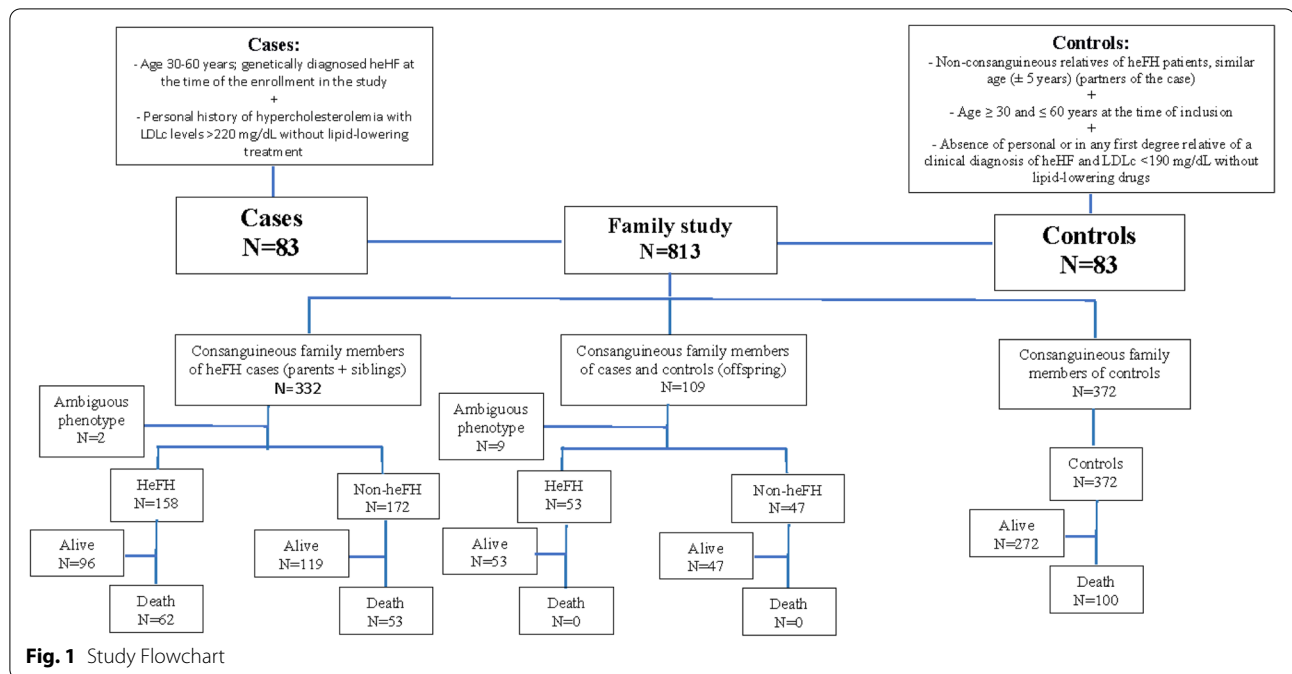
**Cases:**
- Age 30-60 years; genetically diagnosed heHF at the time of the enrollment in the study
+
- Personal history of hypercholesterolemia with LDLc levels >220 mg/dL without lipid-lowering treatment

**Controls:**
- Non-consanguineous relatives of heFH patients, similar age (± 5 years) (partners of the case)
+
- Age ≥ 30 and ≤ 60 years at the time of inclusion
+
- Absence of personal or in any first degree relative of a clinical diagnosis of heHF and LDLc <190 mg/dL without lipid-lowering drugs

**Cases**
**N=83**

**Family study**
**N=813**

**Controls**
**N=83**

Consanguineous family members of heFH cases (parents + siblings)
**N=332**

Consanguineous family members of cases and controls (offspring)
N=109

Consanguineous family members of controls
N=372

Ambiguous phenotype
N=2

HeFH
N=158

Non-heFH
N=172

Alive
N=96

Death
N=62

Alive
N=119

Death
N=53

Ambiguous phenotype
N=9

HeFH
N=53

Non-heFH
N=47

Alive
N=53

Death
N=0

Alive
N=47

Death
N=0

Controls
N=372

Alive
N=272

Death
N=100

**Fig. 1** Study Flowchart